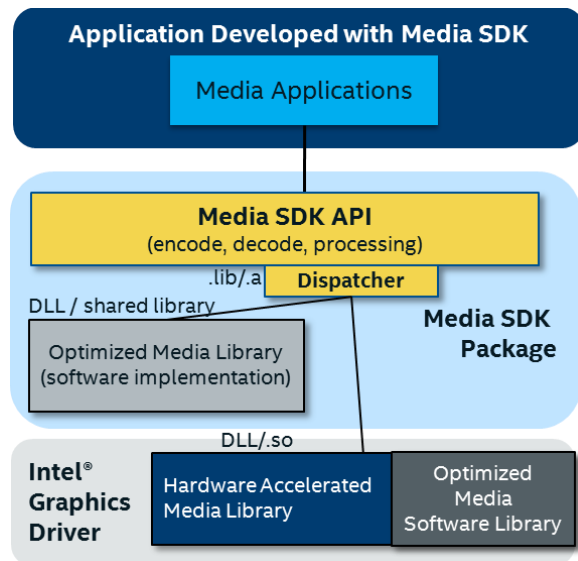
Application Developed with Media SDK

Media Applications

Media SDK API
(encode, decode, processing)

.lib/.a

Dispatcher

DLL / shared library

Media SDK Package

Optimized Media Library
(software implementation)

DLL/.so

Intel®
Graphics
Driver

Hardware Accelerated
Media Library

Optimized
Media
Software Library